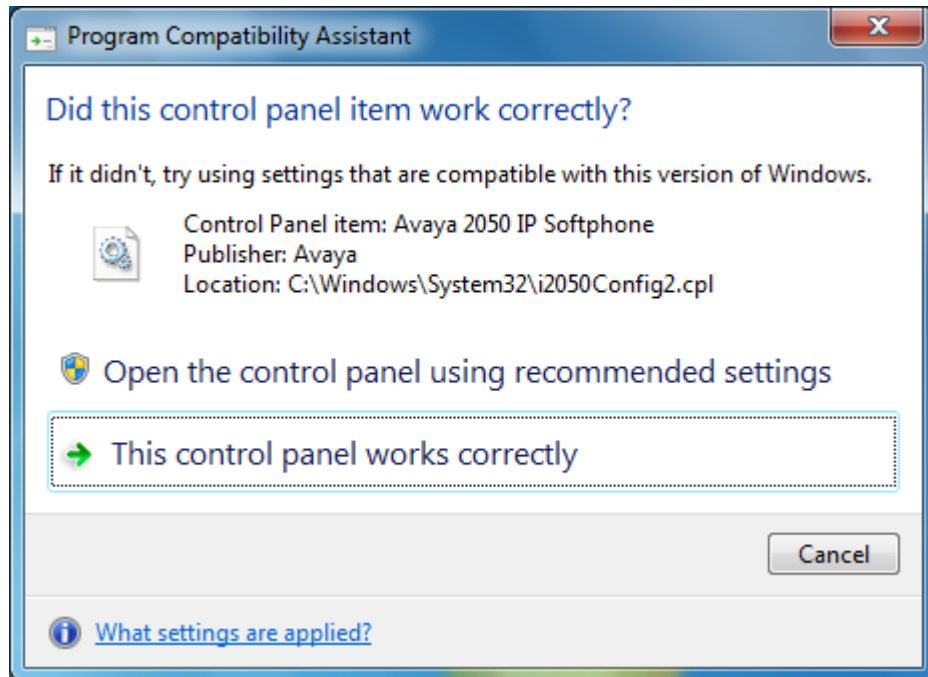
Program Compatibility Assistant

Did this control panel item work correctly?

If it didn't, try using settings that are compatible with this version of Windows.

Control Panel item: Avaya 2050 IP Softphone
Publisher: Avaya
Location: C:\Windows\System32\i2050Config2.cpl

Open the control panel using recommended settings

This control panel works correctly

Cancel

What settings are applied?